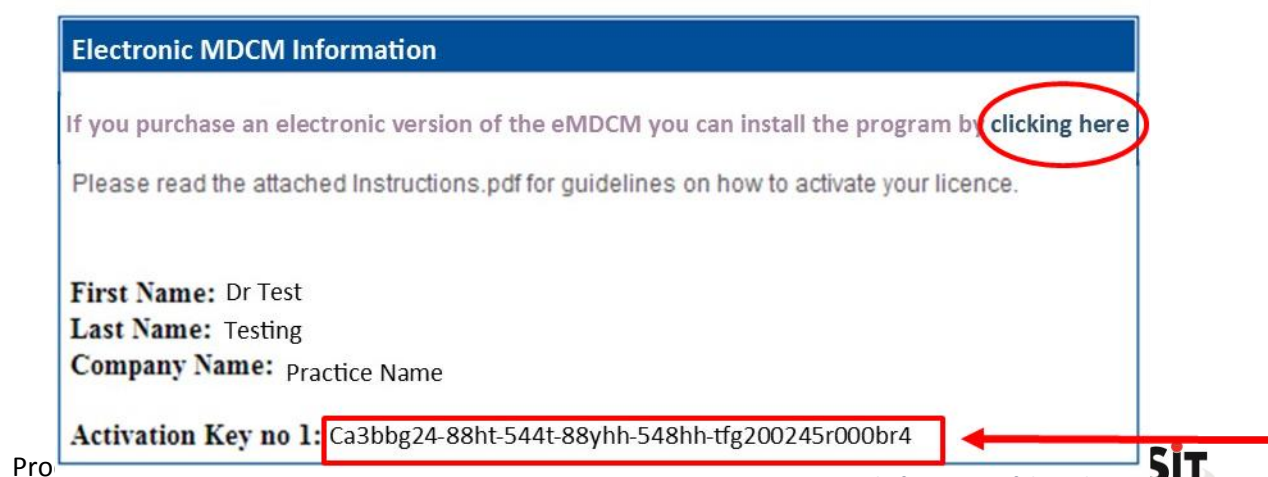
Electronic MDCM Information

If you purchase an electronic version of the eMDCM you can install the program by clicking here

Please read the attached Instructions.pdf for guidelines on how to activate your licence.

First Name: Dr Test
Last Name: Testing
Company Name: Practice Name

Activation Key no 1: Ca3bbg24-88ht-544t-88yhh-548hh-tfg200245r000br4

Pro

SIT